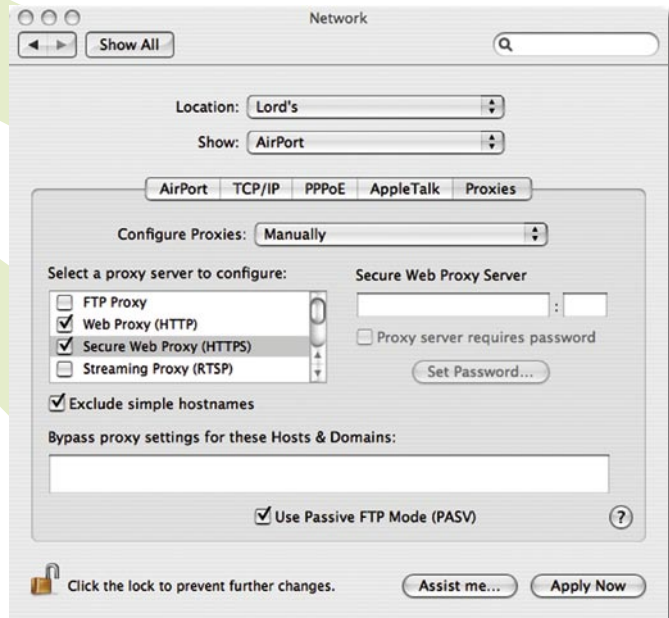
Network

Show All

Location: Lord's

Show: AirPort

AirPort | TCP/IP | PPPoE | AppleTalk | Proxies

Configure Proxies: Manually

Select a proxy server to configure:

FTP Proxy
Web Proxy (HTTP)
Secure Web Proxy (HTTPS)
Streaming Proxy (RTSP)

Secure Web Proxy Server

:

Proxy server requires password

Set Password...

Exclude simple hostnames

Bypass proxy settings for these Hosts & Domains:

Use Passive FTP Mode (PASV)

?

Click the lock to prevent further changes.

Assist me...

Apply Now